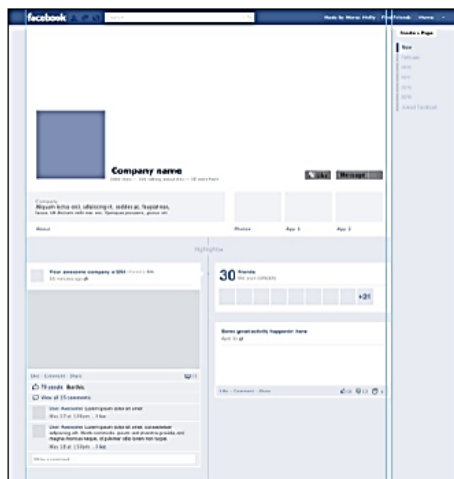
facebook

Search

Made by Marco Hefty | Find Friends | Home

Create a Page

Now

February

2011

2010

2009

2008

Joined Facebook

Company name

Like

Message

Company

Aliquam tortor orci, adipiscing et, sodales ac, feugiat nec.

About

Photos

App 1

App 2

Highlights

Your awesome company is ONLINE

30 friends

+21

Some good activity happenin' here

Like · Comment · Share

79 people like this.

View all 15 comments

Write a comment...

Like · Comment · Share

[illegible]